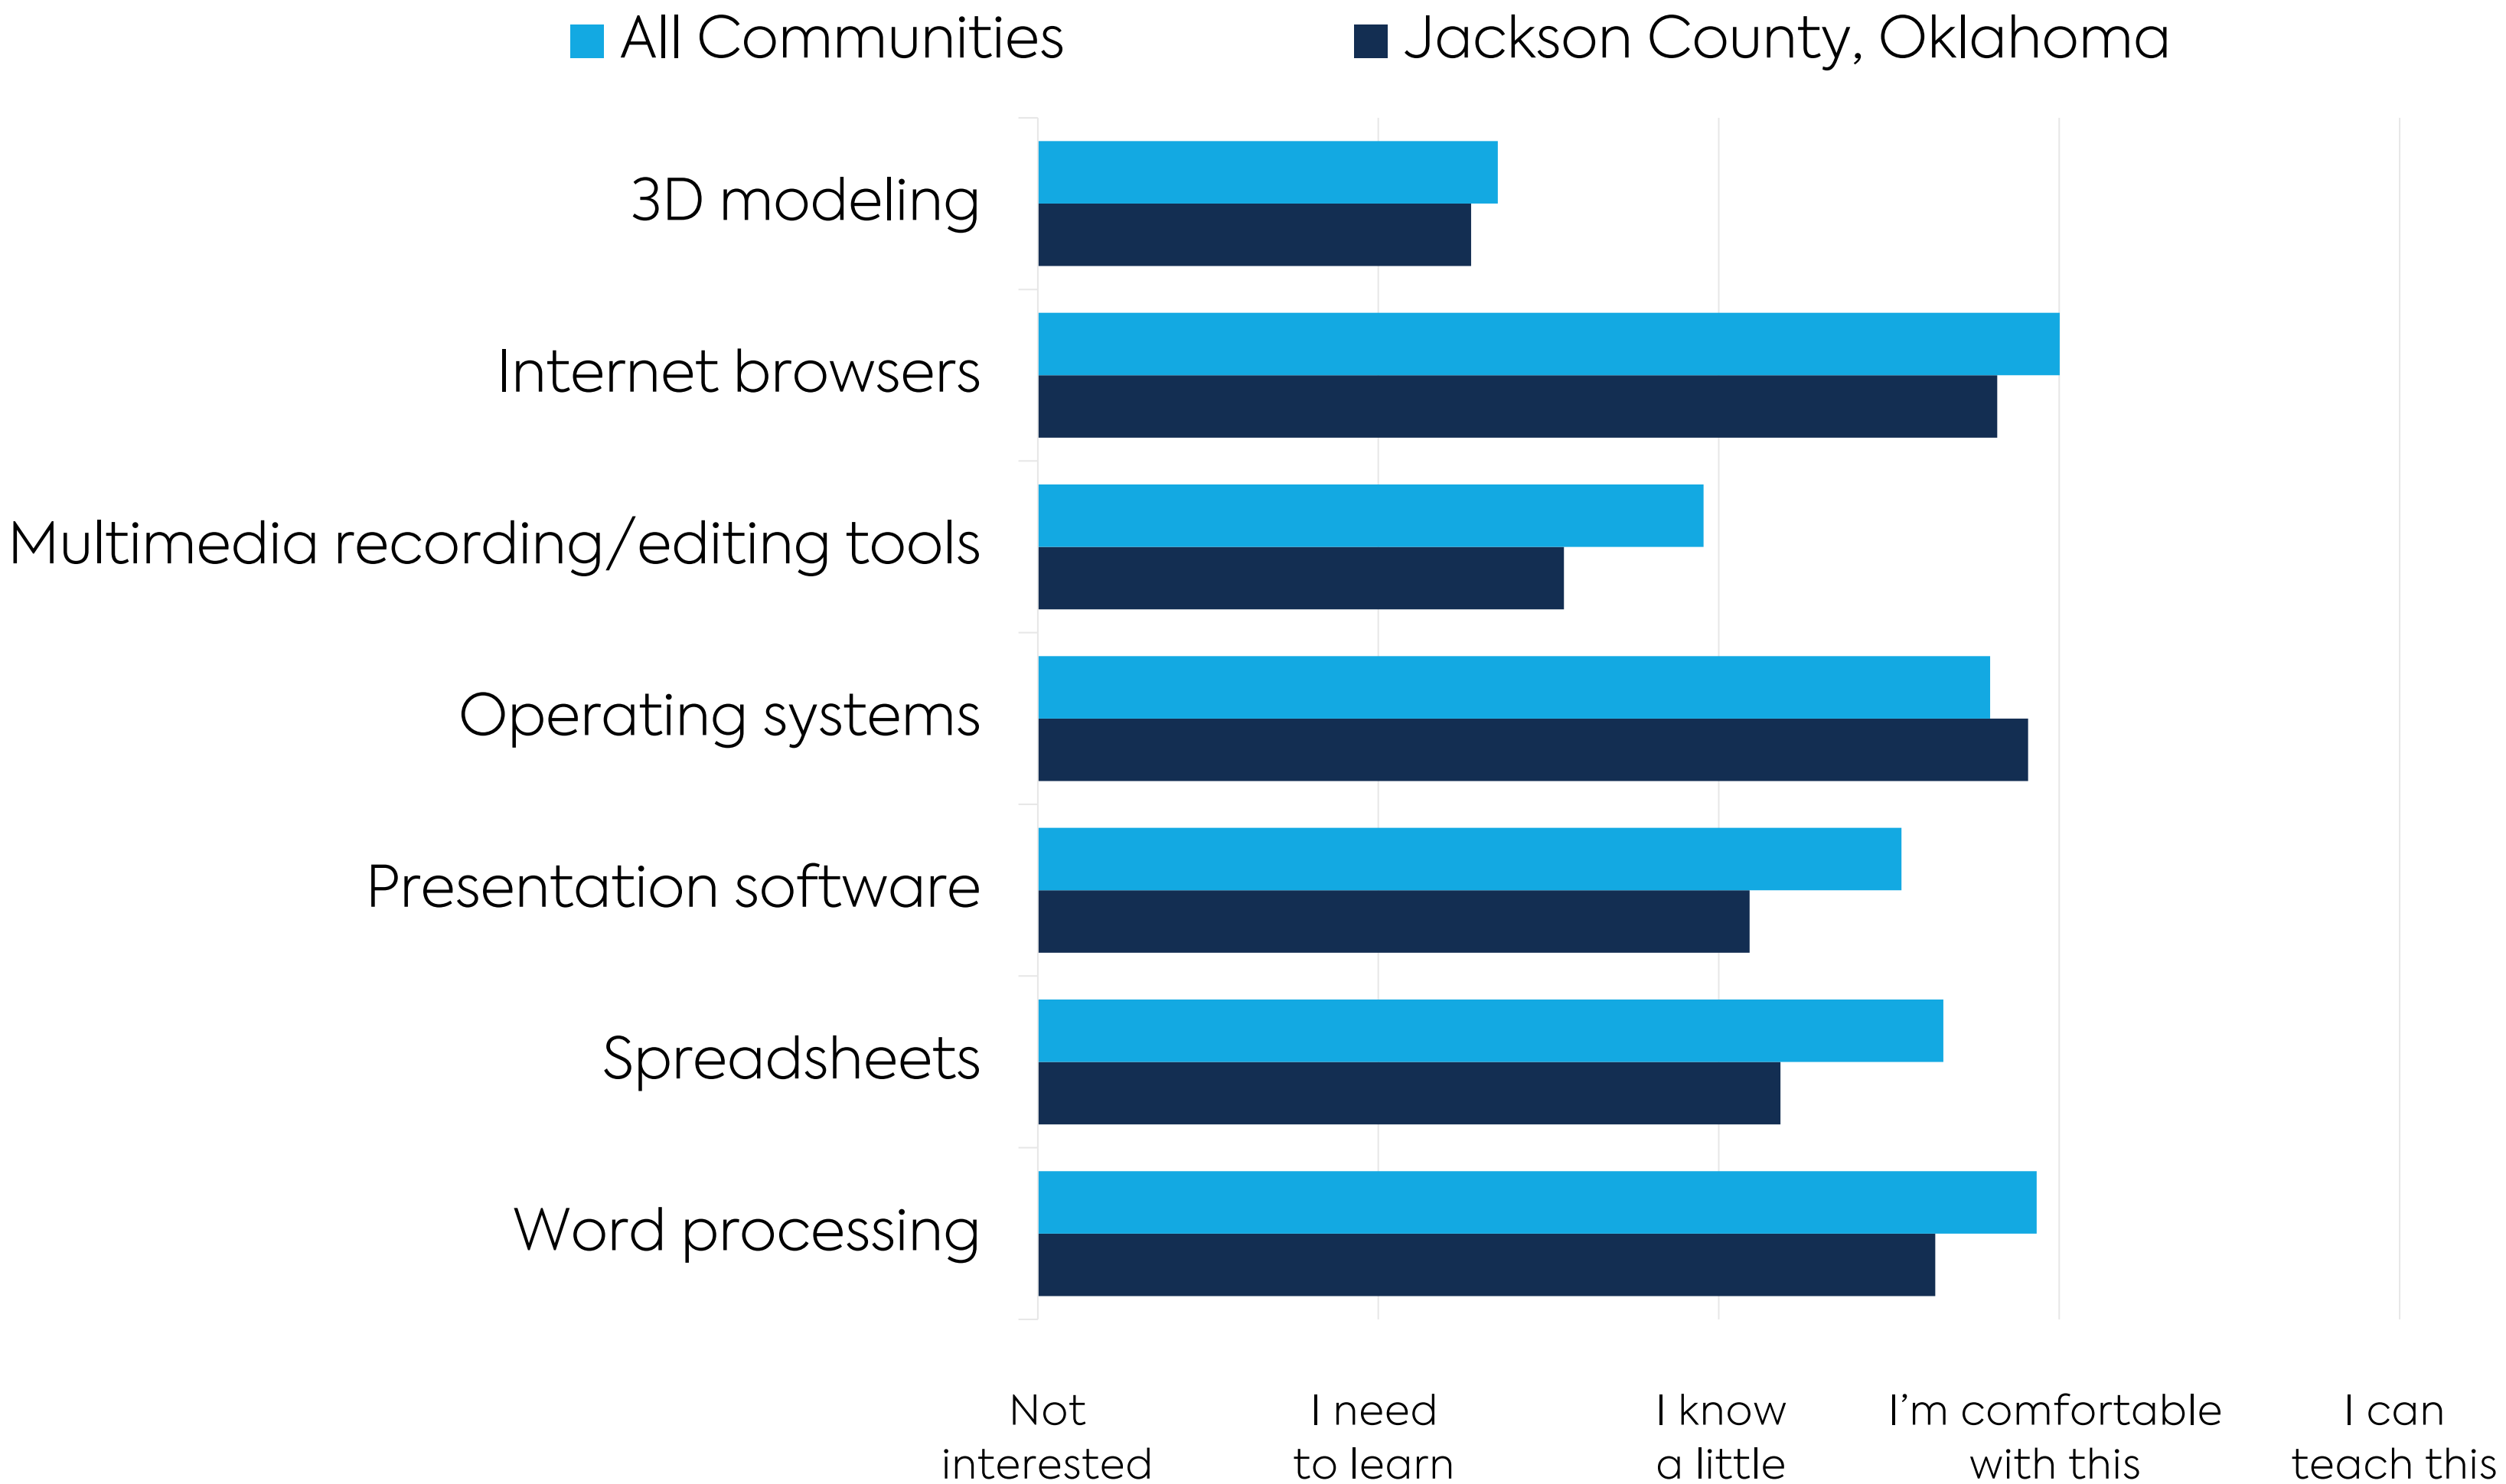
All Communities
Jackson County, Oklahoma

3D modeling
Internet browsers
Multimedia recording/editing tools
Operating systems
Presentation software
Spreadsheets
Word processing

Not interested
I need to learn
I know a little
I’m comfortable with this
I can teach this